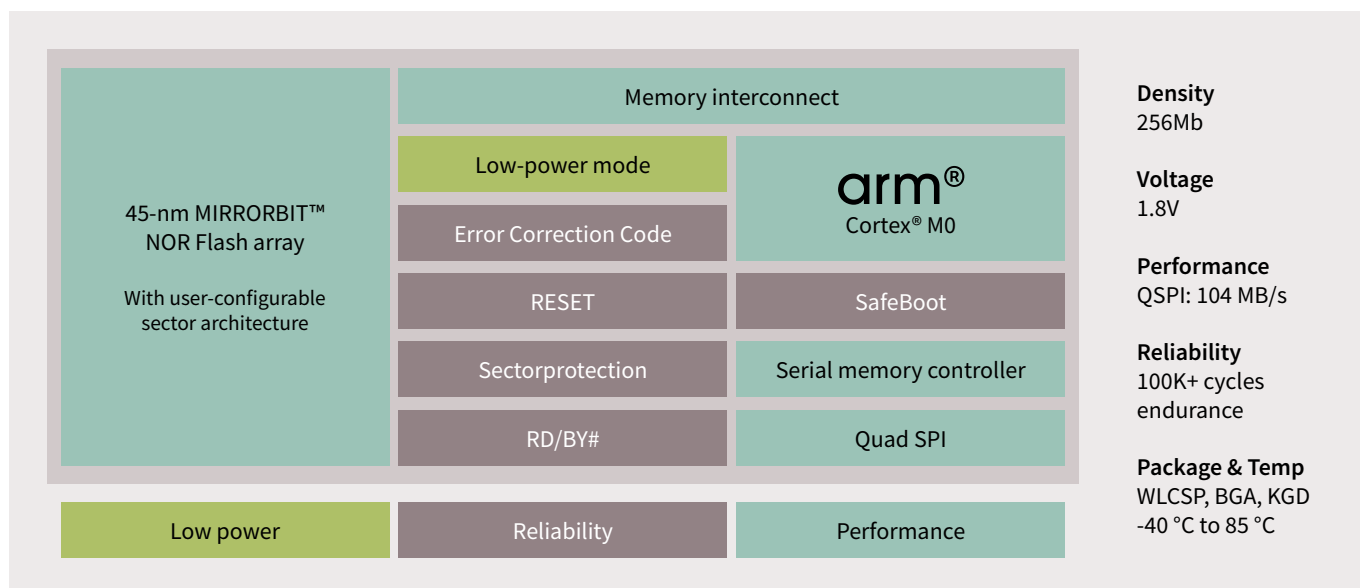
45-nm MIRRORBIT™
NOR Flash array

With user-configurable sector architecture

Memory interconnect

Low-power mode

Error Correction Code

RESET

Sectorprotection

RD/BY#

arm®
Cortex® M0

SafeBoot

Serial memory controller

Quad SPI

Low power

Reliability

Performance

Density
256Mb

Voltage
1.8V

Performance
QSPI: 104 MB/s

Reliability
100K+ cycles endurance

Package & Temp
WLCSP, BGA, KGD
-40 °C to 85 °C